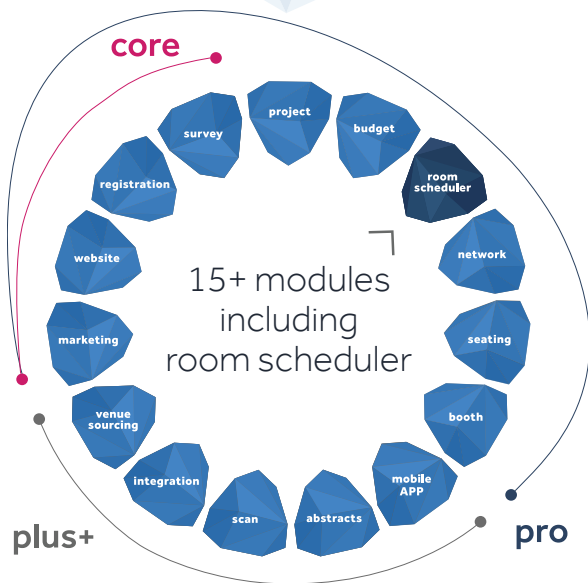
core

project

budget

survey

room scheduler

registration

network

website

15+ modules including room scheduler

marketing

seating

venue sourcing

booth

integration

mobile APP

scan

abstracts

plus+

pro